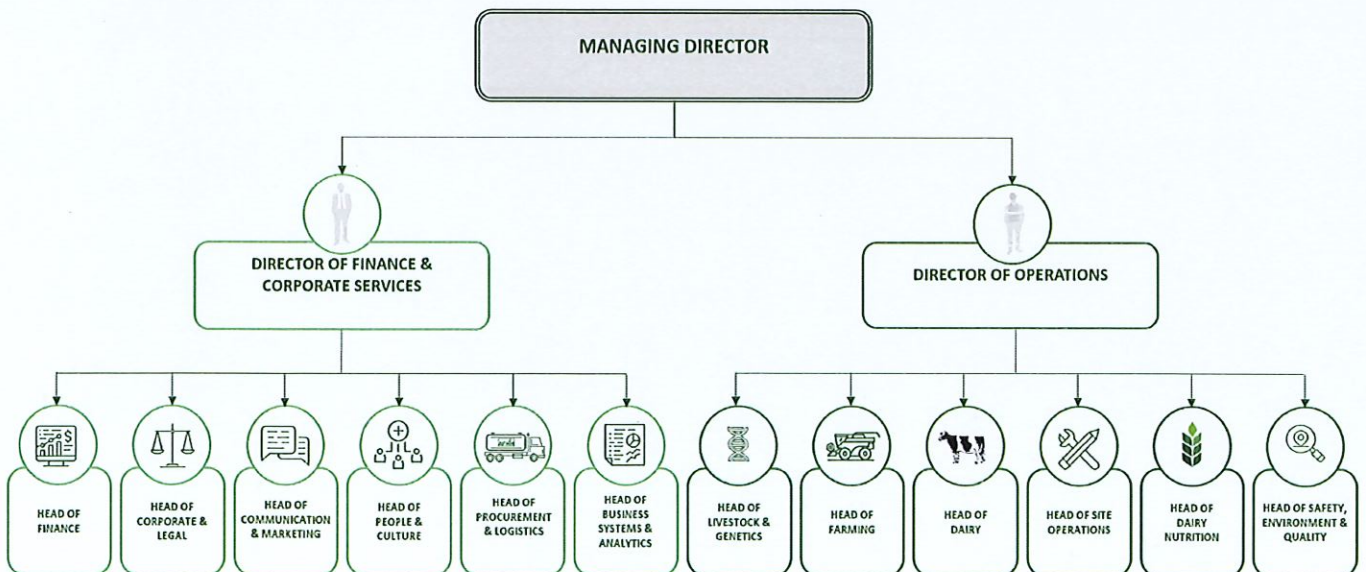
MANAGING DIRECTOR

DIRECTOR OF FINANCE & CORPORATE SERVICES

DIRECTOR OF OPERATIONS

HEAD OF FINANCE

HEAD OF CORPORATE & LEGAL

HEAD OF COMMUNICATION & MARKETING

HEAD OF PEOPLE & CULTURE

HEAD OF PROCUREMENT & LOGISTICS

HEAD OF BUSINESS SYSTEMS & ANALYTICS

HEAD OF LIVESTOCK & GENETICS

HEAD OF FARMING

HEAD OF DAIRY

HEAD OF SITE OPERATIONS

HEAD OF DAIRY NUTRITION

HEAD OF SAFETY, ENVIRONMENT & QUALITY